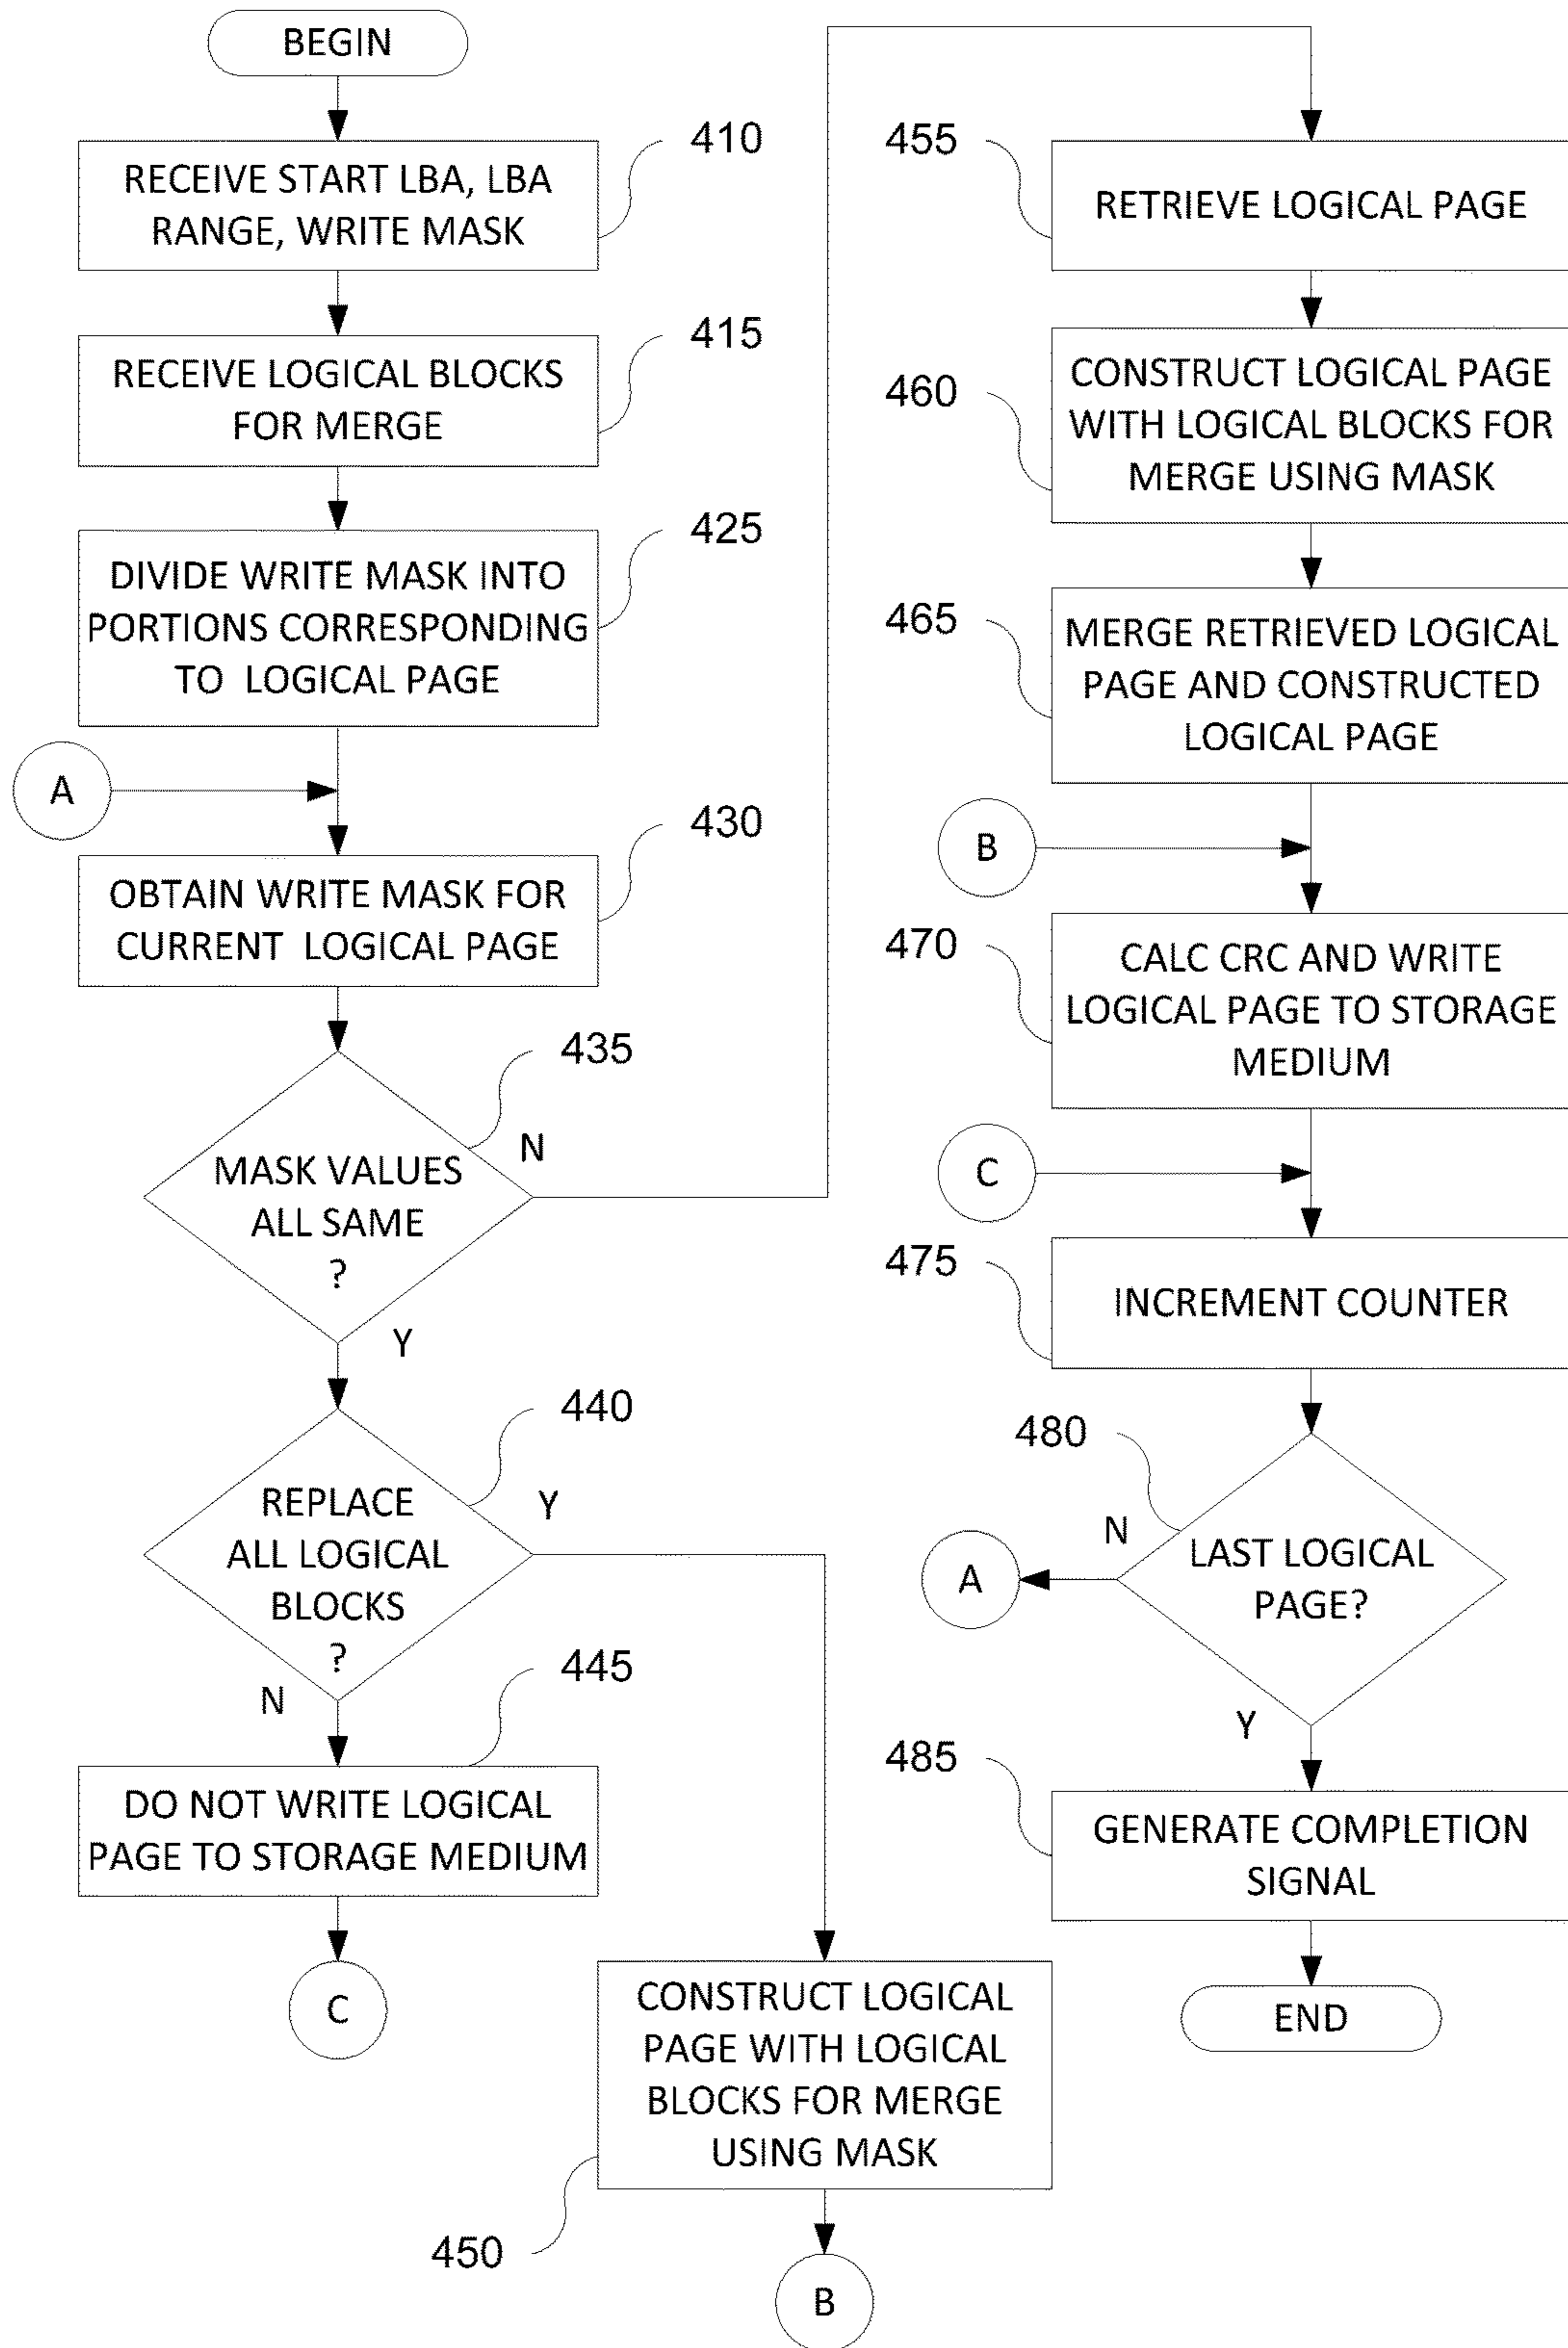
BEGIN

410
RECEIVE START LBA, LBA RANGE, WRITE MASK

415
RECEIVE LOGICAL BLOCKS FOR MERGE

425
DIVIDE WRITE MASK INTO PORTIONS CORRESPONDING TO LOGICAL PAGE

A

430
OBTAIN WRITE MASK FOR CURRENT LOGICAL PAGE

435
MASK VALUES ALL SAME ?
N
Y

440
REPLACE ALL LOGICAL BLOCKS ?
Y
N

445
DO NOT WRITE LOGICAL PAGE TO STORAGE MEDIUM

C

CONSTRUCT LOGICAL PAGE WITH LOGICAL BLOCKS FOR MERGE USING MASK
450

B

455
RETRIEVE LOGICAL PAGE

460
CONSTRUCT LOGICAL PAGE WITH LOGICAL BLOCKS FOR MERGE USING MASK

465
MERGE RETRIEVED LOGICAL PAGE AND CONSTRUCTED LOGICAL PAGE

B

470
CALC CRC AND WRITE LOGICAL PAGE TO STORAGE MEDIUM

C

475
INCREMENT COUNTER

480
LAST LOGICAL PAGE?
N
A
Y

485
GENERATE COMPLETION SIGNAL

END